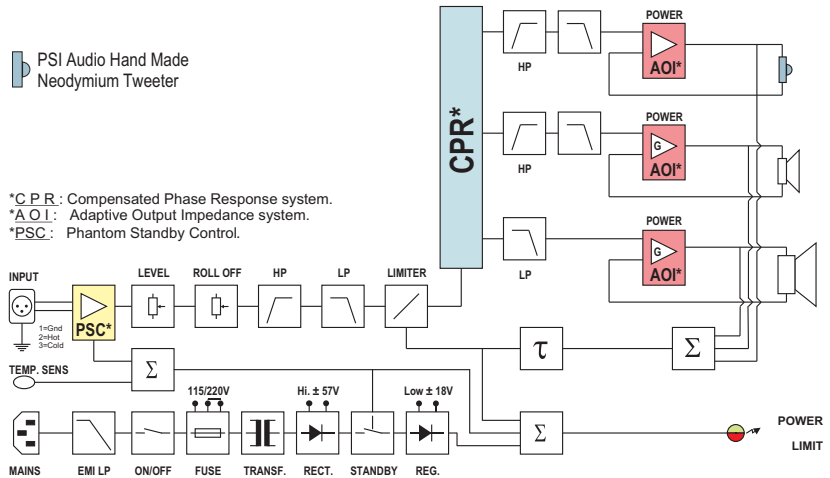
PSI Audio Hand Made Neodymium Tweeter

*C P R : Compensated Phase Response system.
*A O I : Adaptive Output Impedance system.
*PSC : Phantom Standby Control.

CPR*

HP

HP

LP

POWER
AOI*

POWER
G
AOI*

POWER
G
AOI*

INPUT
1=Gnd
2=Hot
3=Cold

PSC*

LEVEL

ROLL OFF

HP

LP

LIMITER

$\tau$

$\Sigma$

$\Sigma$

$\Sigma$

TEMP. SENS

115/220V

Hi. ± 57V

Low ± 18V

MAINS

EMI LP

ON/OFF

FUSE

TRANSF.

RECT.

STANDBY

REG.

POWER

LIMIT